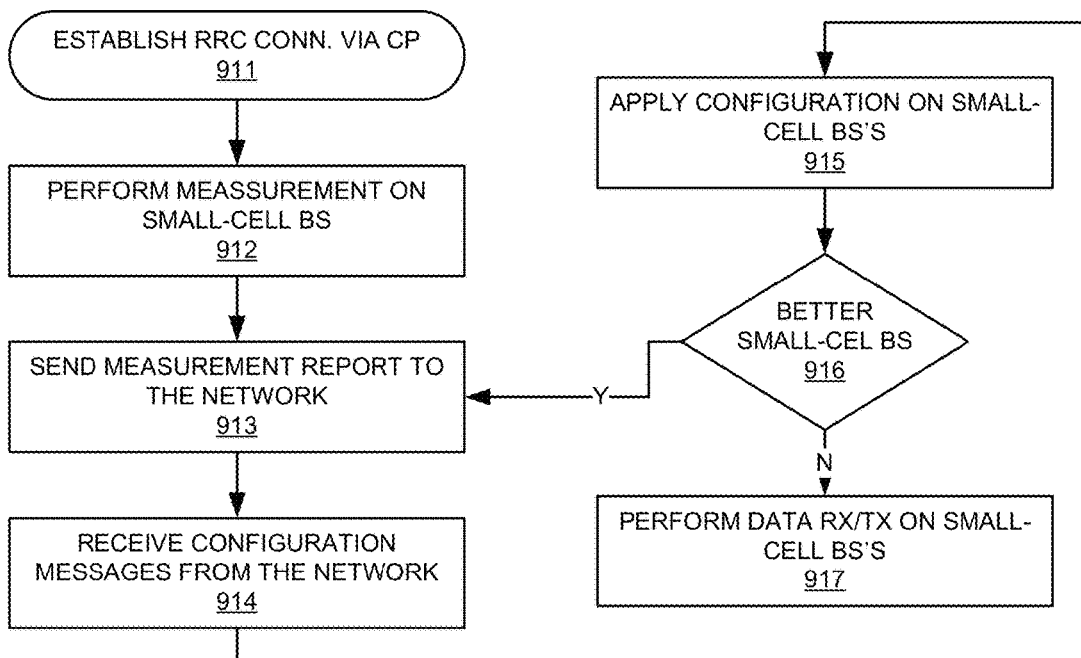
ESTABLISH RRC CONN. VIA CP
911

PERFORM MEASSUREMENT ON SMALL-CELL BS
912

SEND MEASUREMENT REPORT TO THE NETWORK
913

RECEIVE CONFIGURATION MESSAGES FROM THE NETWORK
914

APPLY CONFIGURATION ON SMALL-CELL BS'S
915

BETTER SMALL-CEL BS
916

Y

N

PERFORM DATA RX/TX ON SMALL-CELL BS'S
917